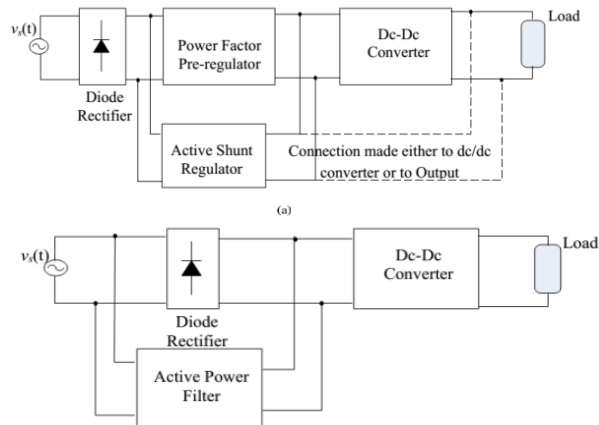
$v_s(t)$

Diode Rectifier

Power Factor Pre-regulator

Dc-Dc Converter

Load

Active Shunt Regulator

Connection made either to dc/dc converter or to Output

(a)

$v_s(t)$

Diode Rectifier

Dc-Dc Converter

Load

Active Power Filter